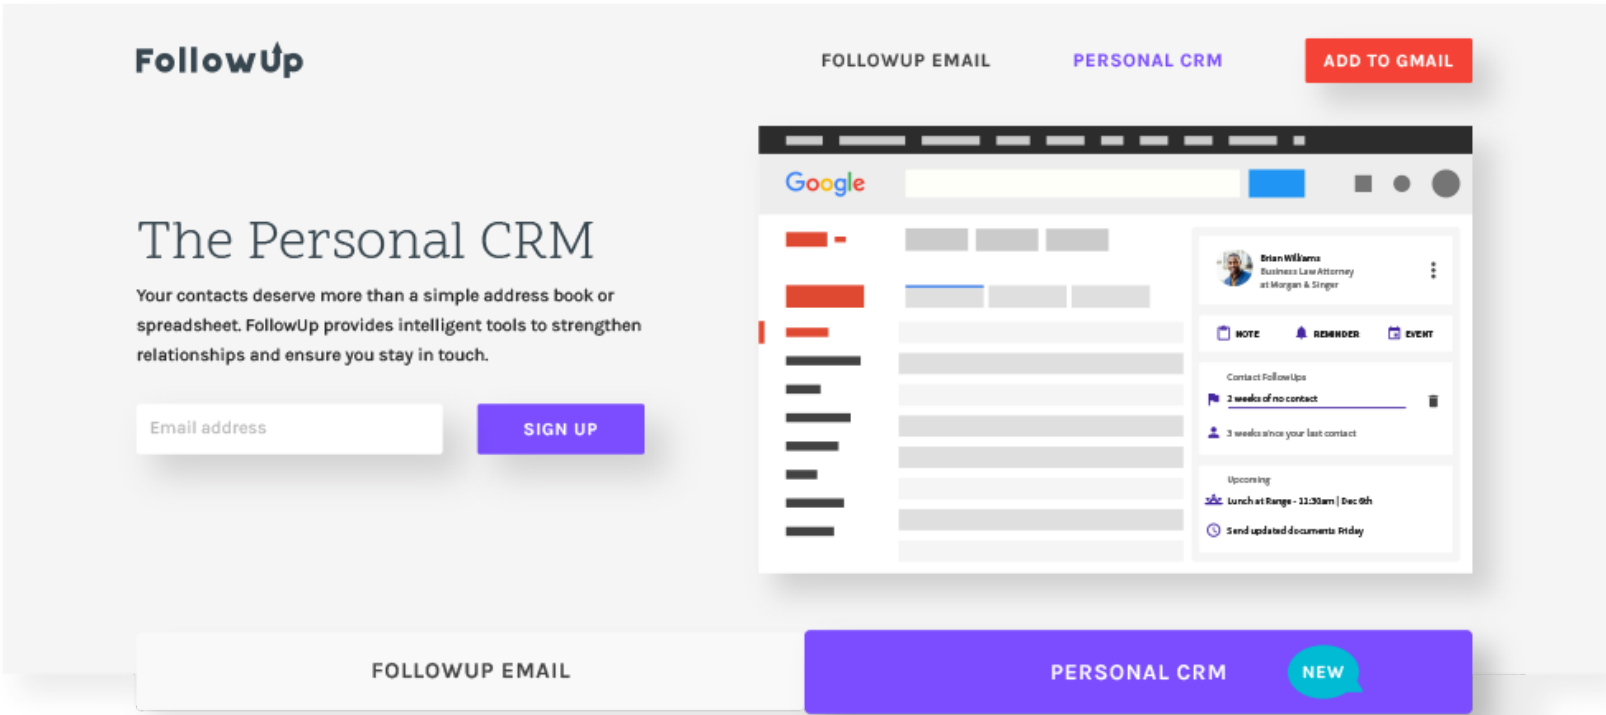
FollowUp

FOLLOWUP EMAIL

PERSONAL CRM

ADD TO GMAIL

The Personal CRM

Your contacts deserve more than a simple address book or spreadsheet. FollowUp provides intelligent tools to strengthen relationships and ensure you stay in touch.

Email address

SIGN UP

Google

Brian Williams
Business Law Attorney
at Morgan & Singer

NOTE

REMINDER

EVENT

Contact FollowUps

2 weeks of no contact

3 weeks since your last contact

Upcoming

Lunch at Range - 11:30am | Dec 6th

Send updated documents Friday

FOLLOWUP EMAIL

PERSONAL CRM

NEW